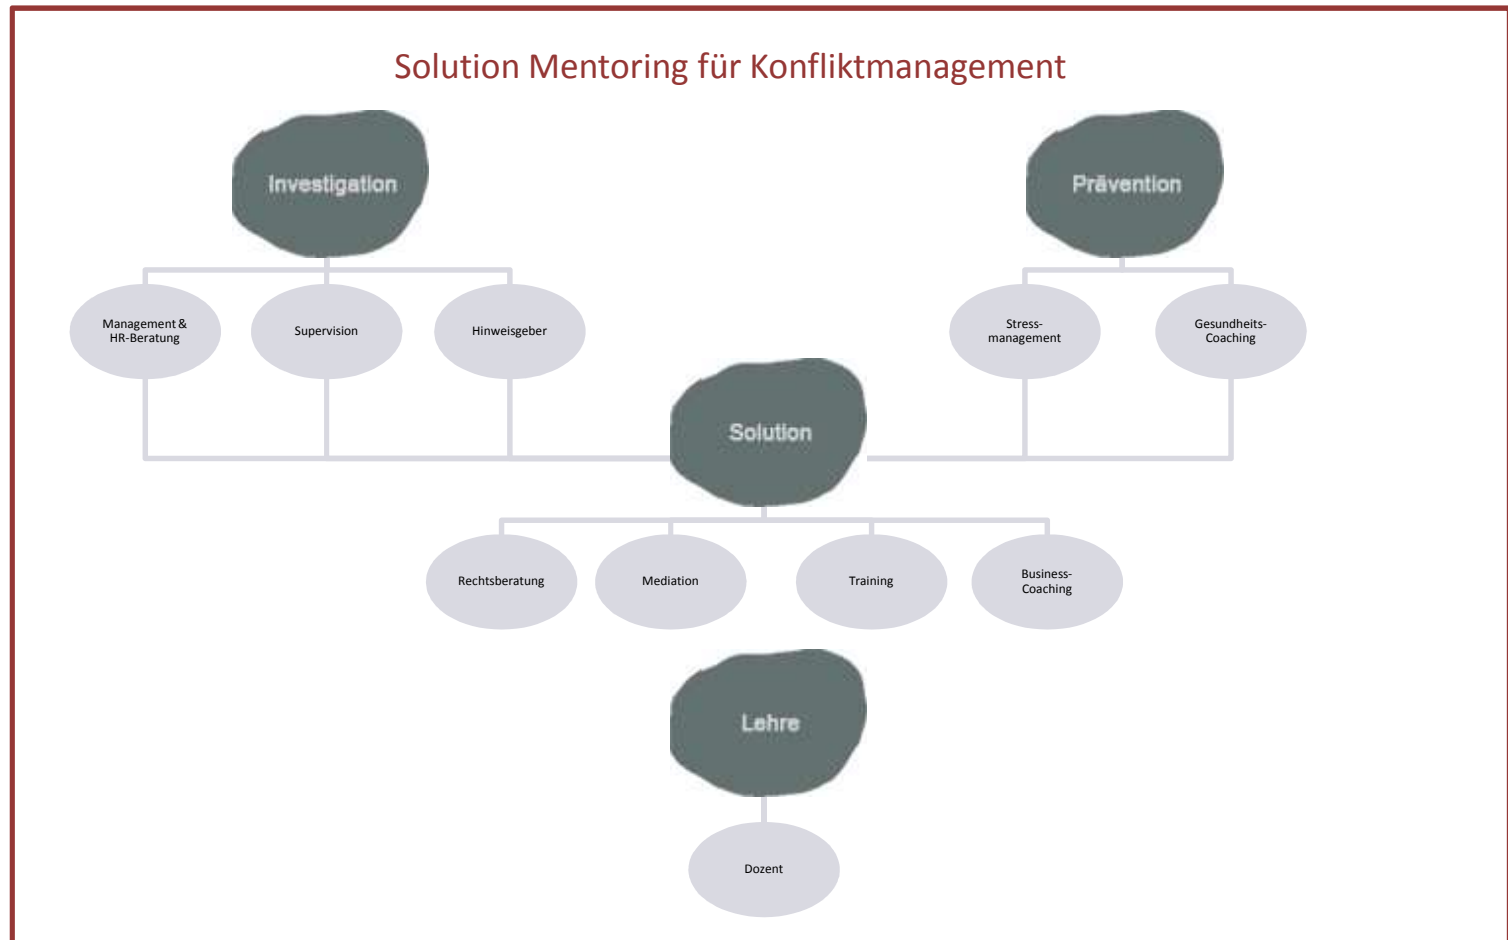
Solution Mentoring für Konfliktmanagement

Investigation

Prävention

Management & HR-Beratung

Supervision

Hinweisgeber

Stressmanagement

Gesundheits-Coaching

Solution

Rechtsberatung

Mediation

Training

Business-Coaching

Lehre

Dozent